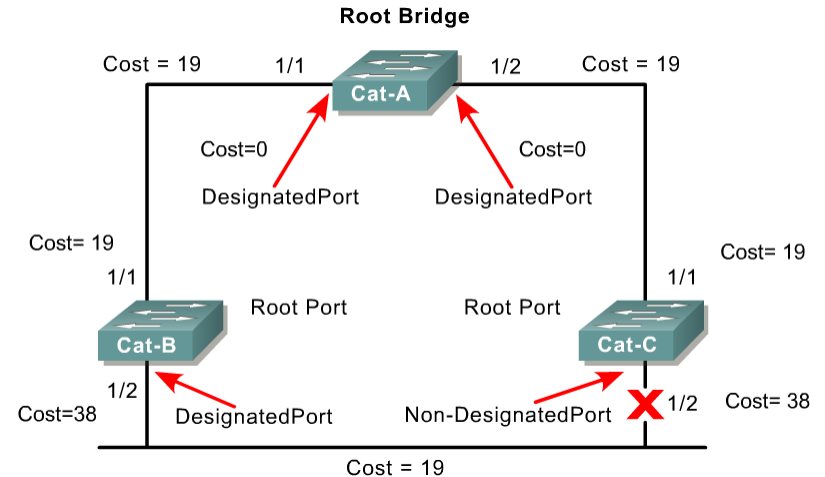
Root Bridge

Cost = 19

1/1

Cat-A

1/2

Cost = 19

Cost=0

Cost=0

DesignatedPort

DesignatedPort

Cost= 19

Cost= 19

1/1

1/1

Root Port

Root Port

Cat-B

Cat-C

1/2

Cost=38

DesignatedPort

Non-DesignatedPort

1/2

Cost= 38

Cost = 19